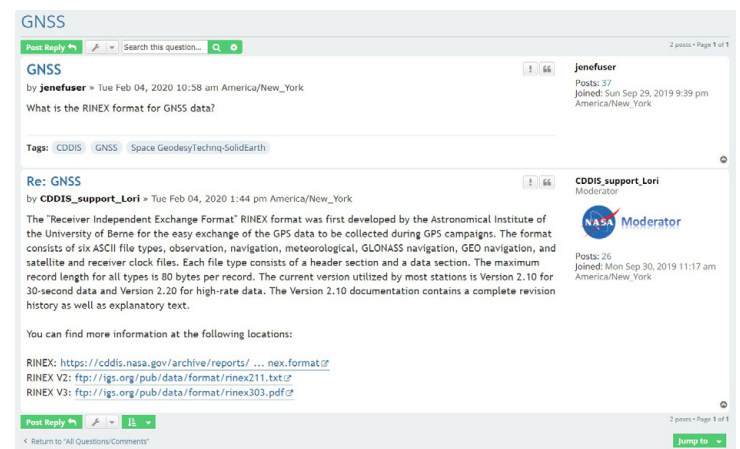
GNSS

Post Reply

Search this question...

2 posts • Page 1 of 1

GNSS

by jenefuser » Tue Feb 04, 2020 10:58 am America/New_York

What is the RINEX format for GNSS data?

Tags: CDDIS GNSS Space GeodesyTechnq-SolidEarth

jenefuser
Posts: 37
Joined: Sun Sep 29, 2019 9:39 pm America/New_York

Re: GNSS

by CDDIS_support_Lori » Tue Feb 04, 2020 1:44 pm America/New_York

The "Receiver Independent Exchange Format" RINEX format was first developed by the Astronomical Institute of the University of Berne for the easy exchange of the GPS data to be collected during GPS campaigns. The format consists of six ASCII file types, observation, navigation, meteorological, GLONASS navigation, GEO navigation, and satellite and receiver clock files. Each file type consists of a header section and a data section. The maximum record length for all types is 80 bytes per record. The current version utilized by most stations is Version 2.10 for 30-second data and Version 2.20 for high-rate data. The Version 2.10 documentation contains a complete revision history as well as explanatory text.

You can find more information at the following locations:

RINEX: https://cddis.nasa.gov/archive/reports/ ... nex.format
RINEX V2: ftp://igs.org/pub/data/format/rinex211.txt
RINEX V3: ftp://igs.org/pub/data/format/rinex303.pdf

CDDIS_support_Lori
Moderator
NASA Moderator
Posts: 26
Joined: Mon Sep 30, 2019 11:17 am America/New_York

Post Reply

2 posts • Page 1 of 1

< Return to "All Questions/Comments"

Jump to